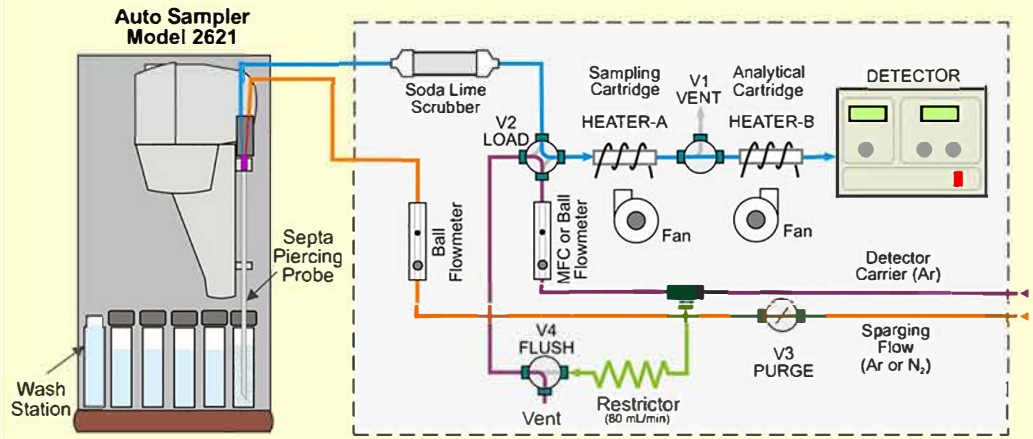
Auto Sampler Model 2621

Soda Lime Scrubber

Sampling Cartridge

V1 VENT

Analytical Cartridge

DETECTOR

V2 LOAD

HEATER-A

HEATER-B

Fan

Fan

Septa Piercing Probe

Ball Flowmeter

MFC or Ball Flowmeter

Detector Carrier (Ar)

V4 FLUSH

V3 PURGE

Sparging Flow (Ar or $N_2$)

Wash Station

Vent

Restrictor (80 mL/min)